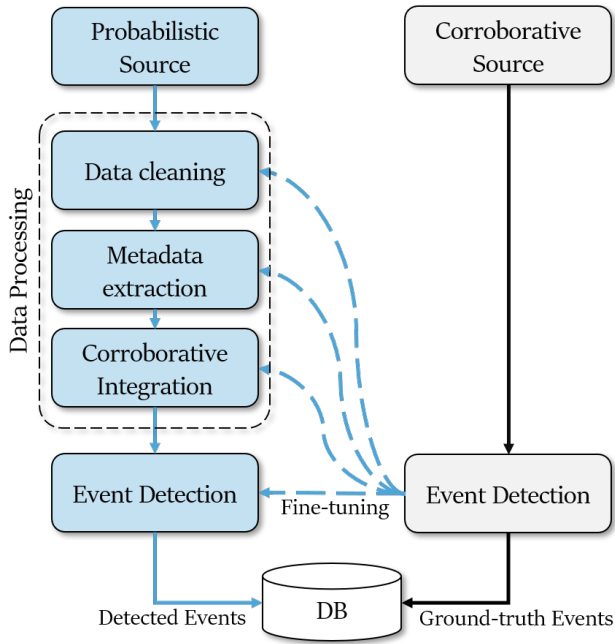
Probabilistic Source

Corroborative Source

Data Processing

Data cleaning

Metadata extraction

Corroborative Integration

Event Detection

Fine-tuning

Event Detection

DB

Detected Events

Ground-truth Events